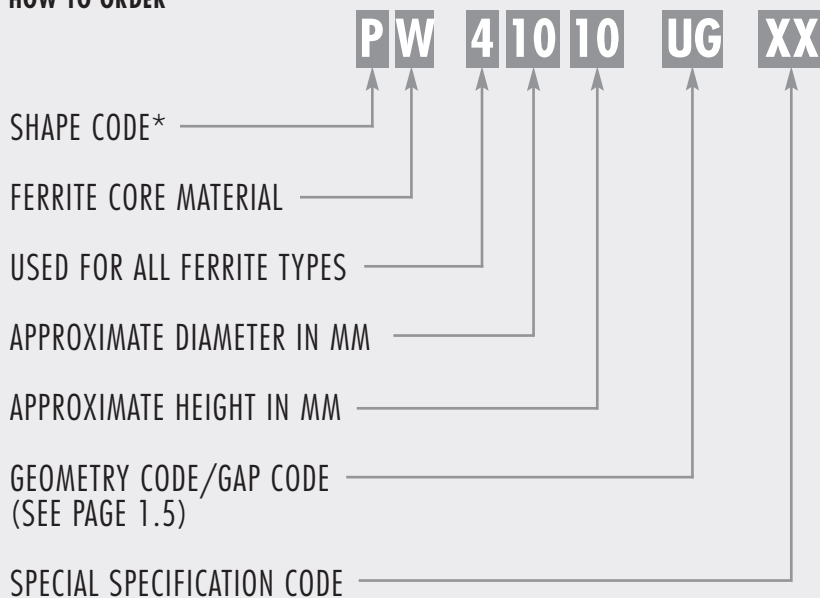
HOW TO ORDER

P W 4 10 10 UG XX

SHAPE CODE*

FERRITE CORE MATERIAL

USED FOR ALL FERRITE TYPES

APPROXIMATE DIAMETER IN MM

APPROXIMATE HEIGHT IN MM

GEOMETRY CODE/GAP CODE (SEE PAGE 1.5)

SPECIAL SPECIFICATION CODE